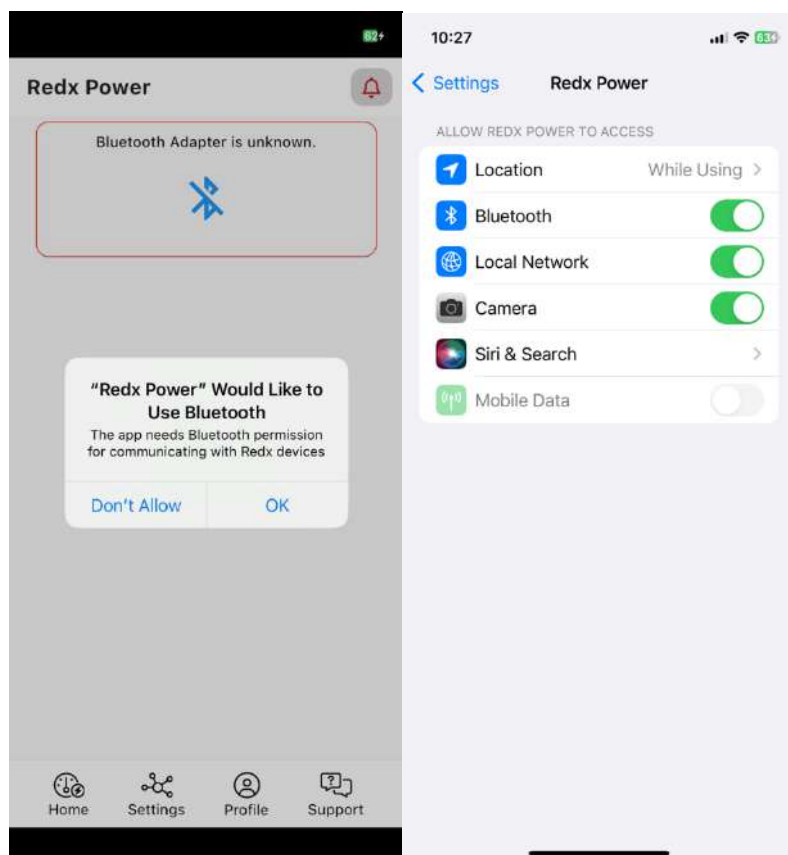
62

Redx Power

Bluetooth Adapter is unknown.

"Redx Power" Would Like to Use Bluetooth

The app needs Bluetooth permission for communicating with Redx devices

Don't Allow OK

Home Settings Profile Support

10:27 63

< Settings Redx Power

ALLOW REDX POWER TO ACCESS

Location While Using >

Bluetooth

Local Network

Camera

Siri & Search >

Mobile Data